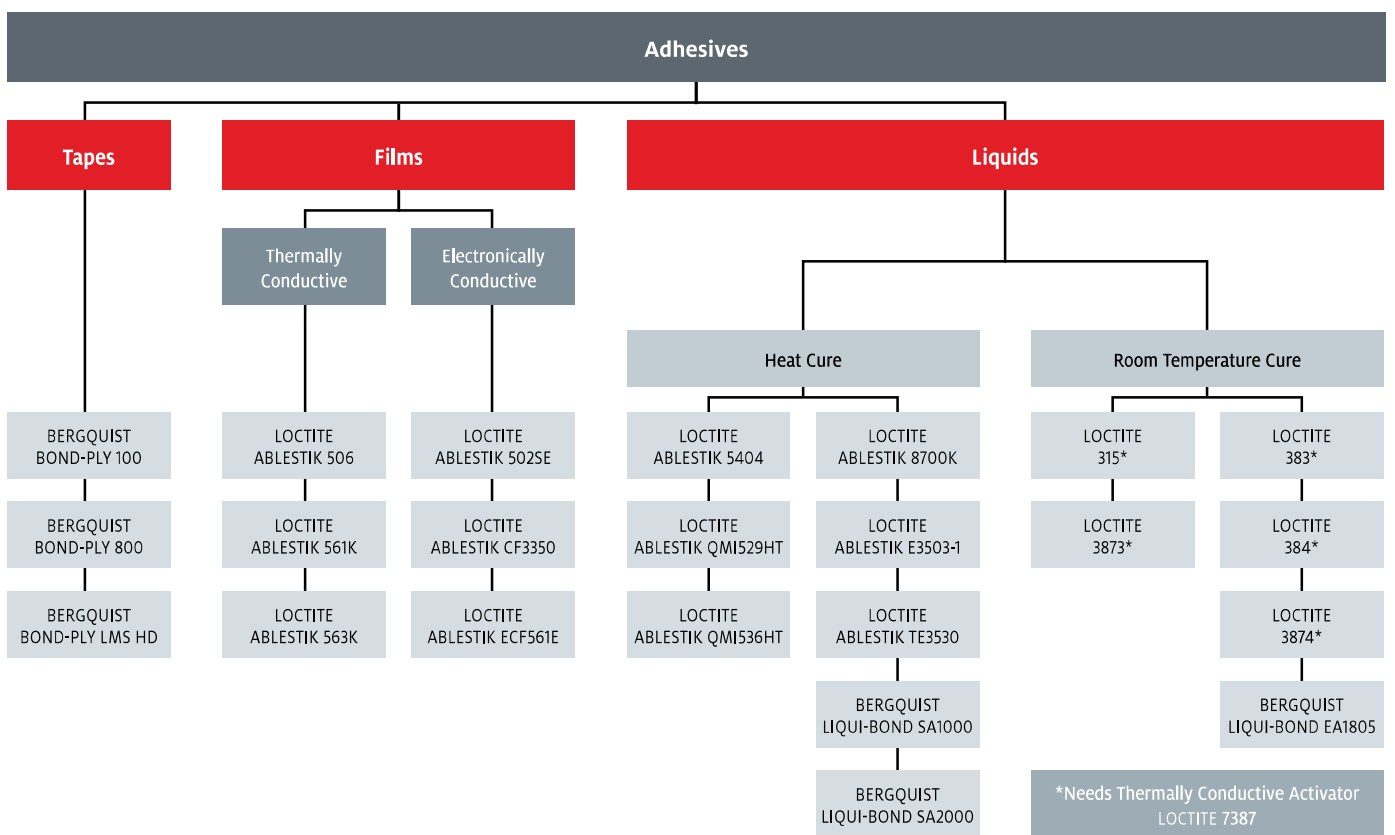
Adhesives

Tapes

Films

Liquids

Thermally Conductive

Electronically Conductive

Heat Cure

Room Temperature Cure

BERGQUIST BOND-PLY 100

BERGQUIST BOND-PLY 800

BERGQUIST BOND-PLY LMS HD

LOCTITE ABLESTIK 506

LOCTITE ABLESTIK 561K

LOCTITE ABLESTIK 563K

LOCTITE ABLESTIK 502SE

LOCTITE ABLESTIK CF3350

LOCTITE ABLESTIK ECF561E

LOCTITE ABLESTIK 5404

LOCTITE ABLESTIK QMI529HT

LOCTITE ABLESTIK QMI536HT

LOCTITE ABLESTIK 8700K

LOCTITE ABLESTIK E3503-1

LOCTITE ABLESTIK TE3530

BERGQUIST LIQUI-BOND SA1000

BERGQUIST LIQUI-BOND SA2000

LOCTITE 315*

LOCTITE 3873*

LOCTITE 383*

LOCTITE 384*

LOCTITE 3874*

BERGQUIST LIQUI-BOND EA1805

*Needs Thermally Conductive Activator LOCTITE 7387